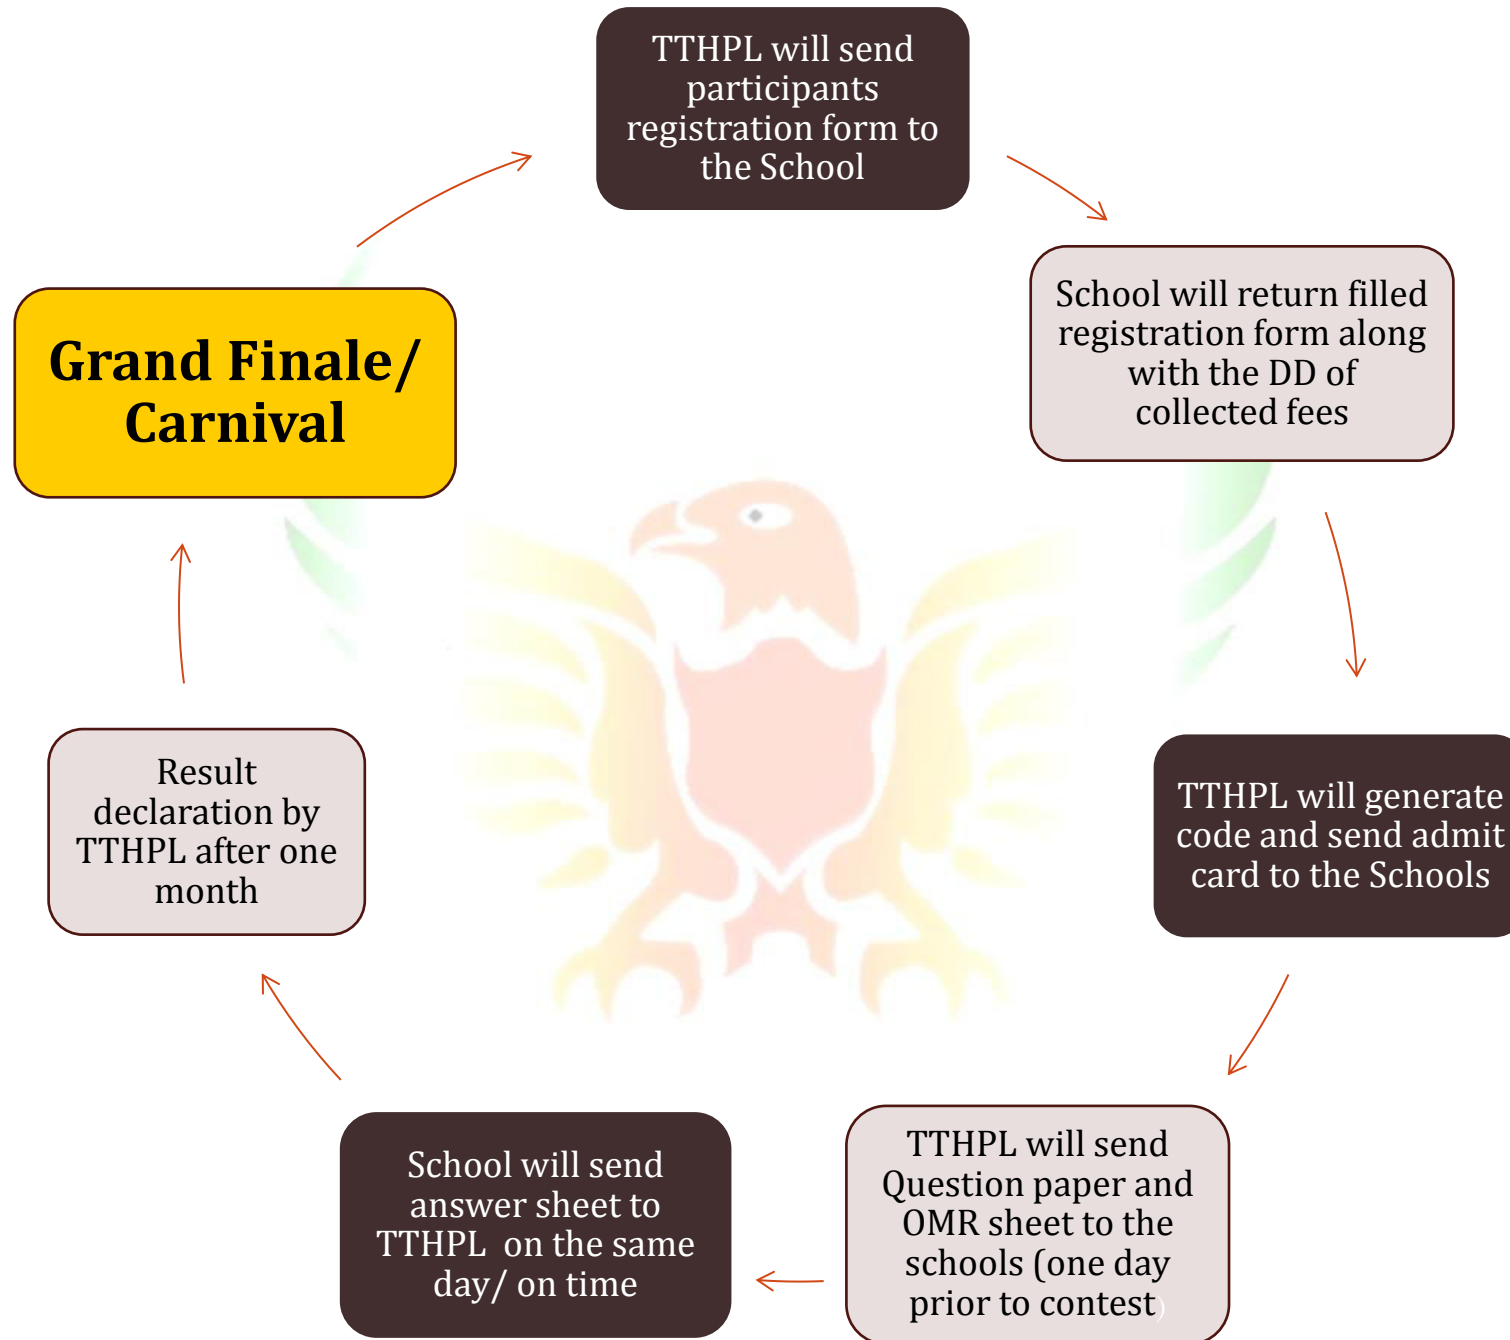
TTHPL will send participants registration form to the School

School will return filled registration form along with the DD of collected fees

TTHPL will generate code and send admit card to the Schools

TTHPL will send Question paper and OMR sheet to the schools (one day prior to contest)

School will send answer sheet to TTHPL on the same day/ on time

Result declaration by TTHPL after one month

Grand Finale/ Carnival